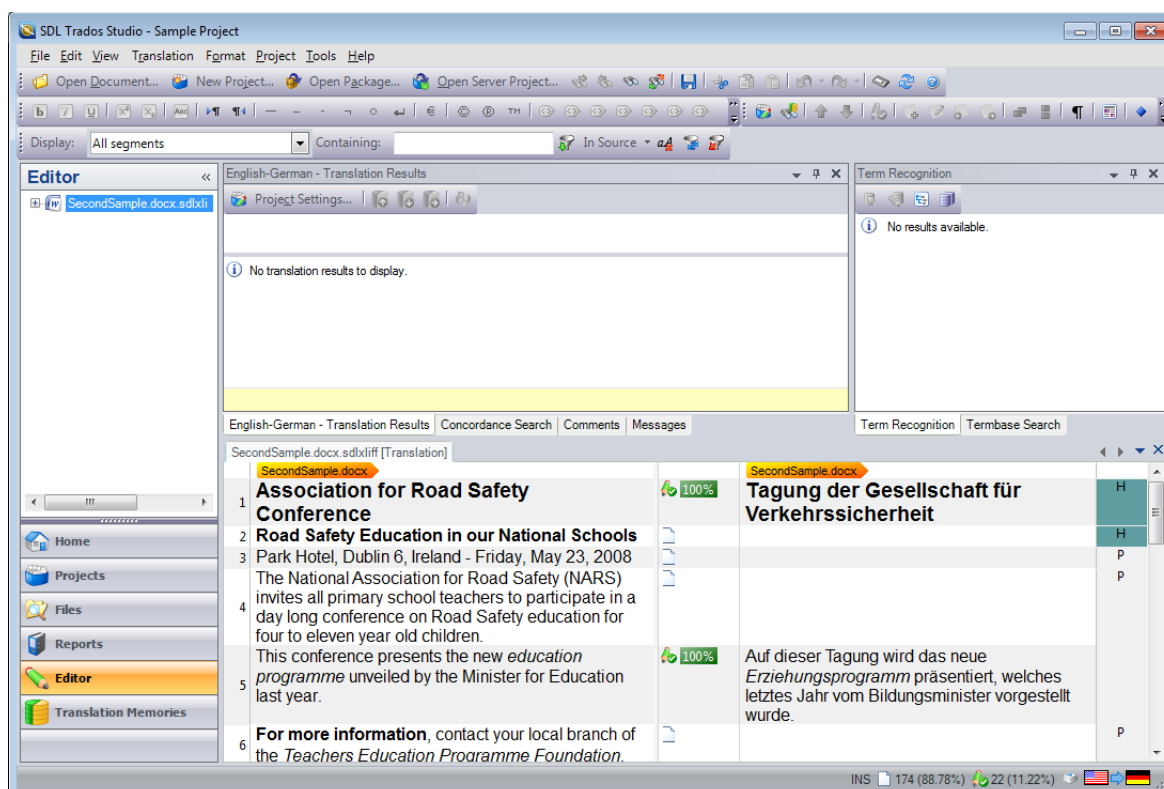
SDL Trados Studio - Sample Project

File Edit View Translation Format Project Tools Help

Open Document... New Project... Open Package... Open Server Project...

Display: All segments Containing: In Source

Editor «

SecondSample.docx.sdlxli

English-German - Translation Results

Project Settings...

No translation results to display.

Term Recognition

No results available.

English-German - Translation Results | Concordance Search | Comments | Messages

Term Recognition | Termbase Search

SecondSample.docx.sdlxliff [Translation]

SecondSample.docx

SecondSample.docx

| | | | | |
|---|---|---|---|---|
| 1 | Association for Road Safety Conference | 100% | Tagung der Gesellschaft für Verkehrssicherheit | H |
| 2 | Road Safety Education in our National Schools | | | H |
| 3 | Park Hotel, Dublin 6, Ireland - Friday, May 23, 2008 | | | P |
| 4 | The National Association for Road Safety (NARS) invites all primary school teachers to participate in a day long conference on Road Safety education for four to eleven year old children. | | | P |
| 5 | This conference presents the new *education programme* unveiled by the Minister for Education last year. | 100% | Auf dieser Tagung wird das neue *Erziehungsprogramm* präsentiert, welches letztes Jahr vom Bildungsminister vorgestellt wurde. | |
| 6 | **For more information**, contact your local branch of the *Teachers Education Programme Foundation.* | | | P |

Home
Projects
Files
Reports
Editor
Translation Memories

INS 174 (88.78%) 22 (11.22%)